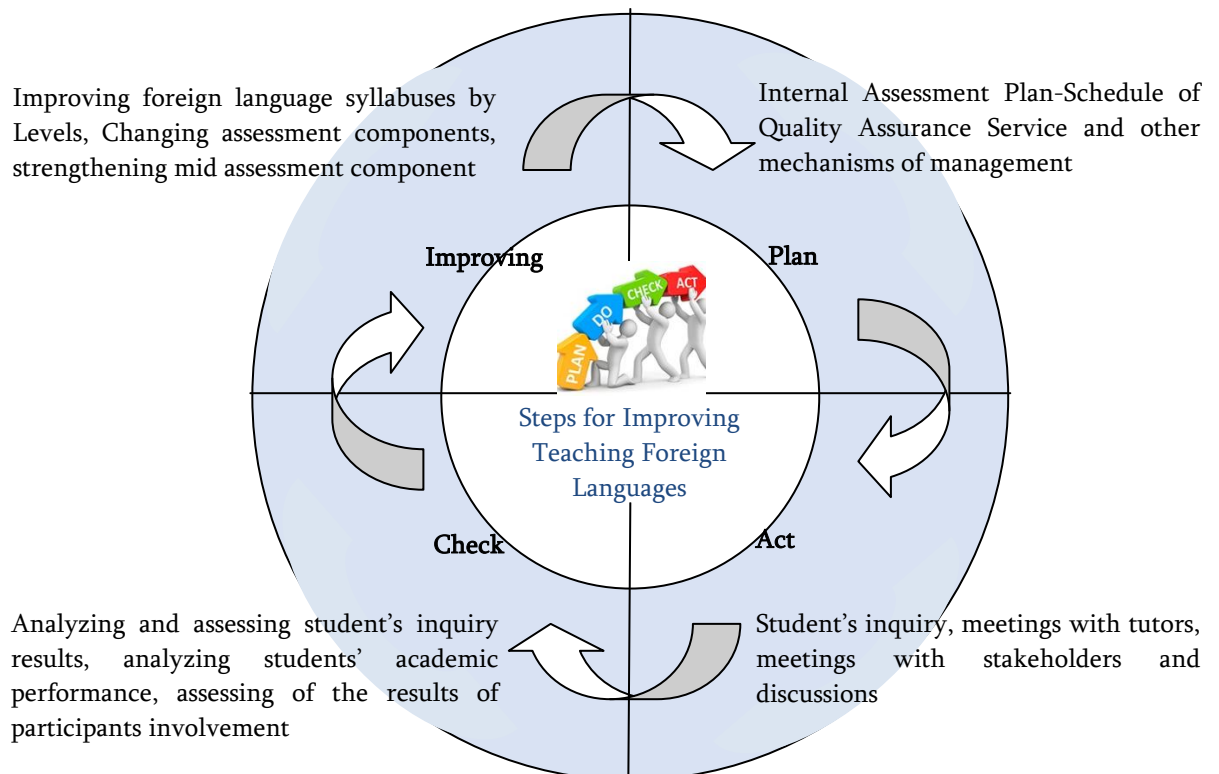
Improving foreign language syllabuses by Levels, Changing assessment components, strengthening mid assessment component

Internal Assessment Plan-Schedule of Quality Assurance Service and other mechanisms of management

Improving

Plan

ACT

CHECK

DO

PLAN

Steps for Improving Teaching Foreign Languages

Check

Act

Analyzing and assessing student's inquiry results, analyzing students' academic performance, assessing of the results of participants involvement

Student's inquiry, meetings with tutors, meetings with stakeholders and discussions